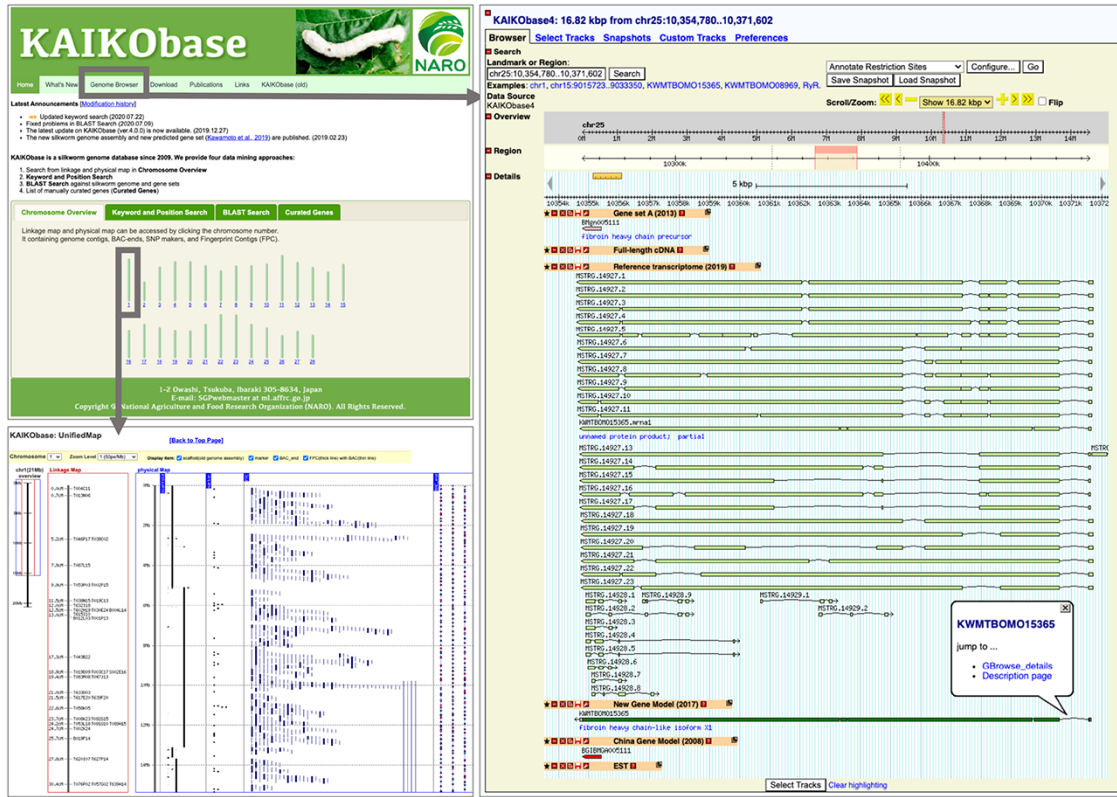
KAIKObase

NARO

Home What's New Genome Browser Download Publications Links KAIKObase (old)

Latest Announcements [Modification history]

Updated keyword search (2020.07.22)
Fixed problems in BLAST Search (2020.07.09)
The latest update on KAIKObase (ver.4.0.0) is now available. (2019.12.27)
The new silkworm genome assembly and new predicted gene set (Kawamoto et al., 2019) are published. (2019.02.23)

KAIKObase is a silkworm genome database since 2009. We provide four data mining approaches:

1. Search from linkage and physical map in Chromosome Overview
2. Keyword and Position Search
3. BLAST Search against silkworm genome and gene sets
4. List of manually curated genes (Curated Genes)

Chromosome Overview | Keyword and Position Search | BLAST Search | Curated Genes

Linkage map and physical map can be accessed by clicking the chromosome number. It containing genome contigs, BAC-ends, SNP makers, and Fingerprint Contigs (FPC).

1 2 3 4 5 6 7 8 9 10 11 12 13 14 15
16 17 18 19 20 21 22 23 24 25 26 27 28

1-2 Owashi, Tsukuba, Ibaraki 305-8634, Japan
E-mail: SGPwebmaster at ml.affrc.go.jp
Copyright © National Agriculture and Food Research Organization (NARO). All Rights Reserved.

KAIKObase: UnifiedMap

[Back to Top Page]

Chromosome 1 Zoom Level 1 (53px/Mb) Display item: scaffold(old genome assembly) marker BAC_end FPC(thick line) with BAC(thin line)

chr1(21Mb) overview
Linkage Map
physical Map

KAIKObase4: 16.82 kbp from chr25:10,354,780..10,371,602

Browser | Select Tracks | Snapshots | Custom Tracks | Preferences

Search
Landmark or Region:
chr25:10,354,780..10,371,602 Search
Examples: chr1, chr15:9015723..9033350, KWMTBOMO15365, KWMTBOMO08969, RyR.
Data Source
KAIKObase4

Annotate Restriction Sites Configure... Go
Save Snapshot Load Snapshot
Scroll/Zoom: Show 16.82 kbp Flip

Overview
chr25
0M 1M 2M 3M 4M 5M 6M 7M 8M 9M 10M 11M 12M 13M 14M

Region
10360k 10400k

Details
5 kbp
10355k 10356k 10357k 10358k 10359k 10360k 10361k 10362k 10363k 10364k 10365k 10366k 10367k 10368k 10369k 10370k 10371k 10372

Gene set A (2013)
BMgn005111
fibroin heavy chain precursor
Full-length cDNA
Reference transcriptome (2019)
MSTRG.14927.1
MSTRG.14927.2
MSTRG.14927.3
MSTRG.14927.4
MSTRG.14927.5
MSTRG.14927.6
MSTRG.14927.7
MSTRG.14927.8
MSTRG.14927.9
MSTRG.14927.10
MSTRG.14927.11
KWMTBOMO15365.mrna1
unnamed protein product; partial
MSTRG.14927.13
MSTRG.14927.14
MSTRG.14927.15
MSTRG.14927.16
MSTRG.14927.17
MSTRG.14927.18
MSTRG.14927.19
MSTRG.14927.20
MSTRG.14927.21
MSTRG.14927.22
MSTRG.14927.23
MSTRG.14928.1
MSTRG.14928.9
MSTRG.14929.1
MSTRG.14928.2
MSTRG.14929.2
MSTRG.14928.3
MSTRG.14928.4
MSTRG.14928.5
MSTRG.14928.6
MSTRG.14928.7
MSTRG.14928.8
New Gene Model (2017)
KWMTBOMO15365
fibroin heavy chain-like isoform X1
China Gene Model (2008)
BGIBMGA005111
EST

KWMTBOMO15365
jump to ...
GBrowse_details
Description page

Select Tracks Clear highlighting